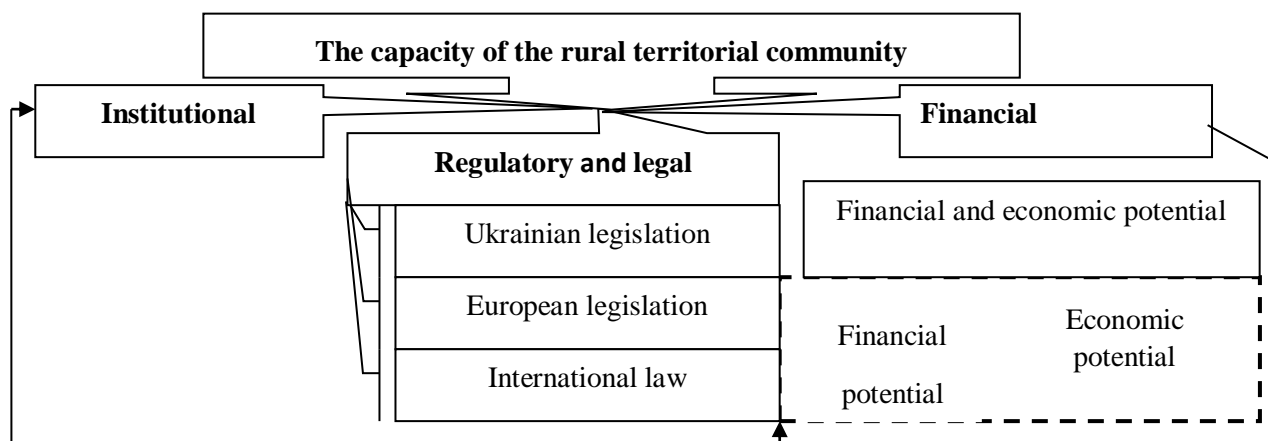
The capacity of the rural territorial community

Institutional

Financial

Regulatory and legal

Ukrainian legislation

European legislation

International law

Financial and economic potential

Financial potential

Economic potential